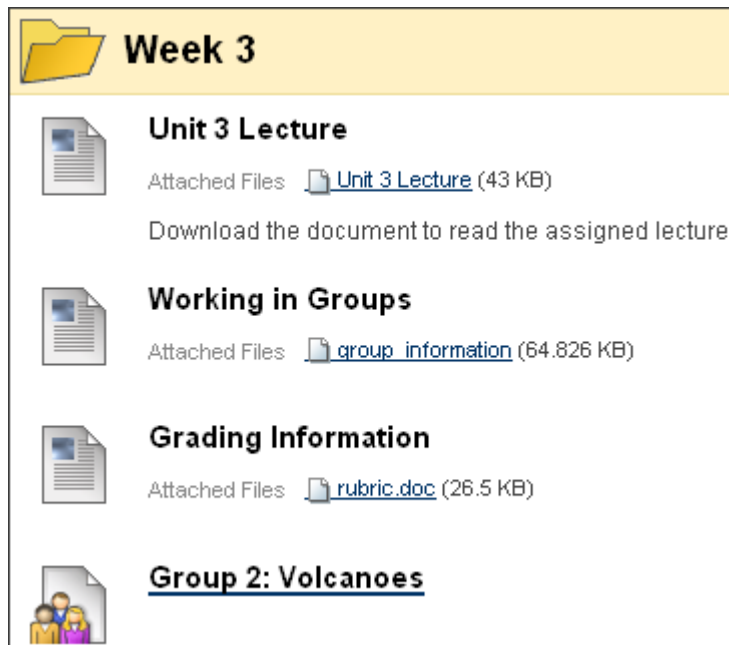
Week 3

Unit 3 Lecture

Attached Files Unit 3 Lecture (43 KB)

Download the document to read the assigned lecture

Working in Groups

Attached Files group_information (64.826 KB)

Grading Information

Attached Files rubric.doc (26.5 KB)

Group 2: Volcanoes